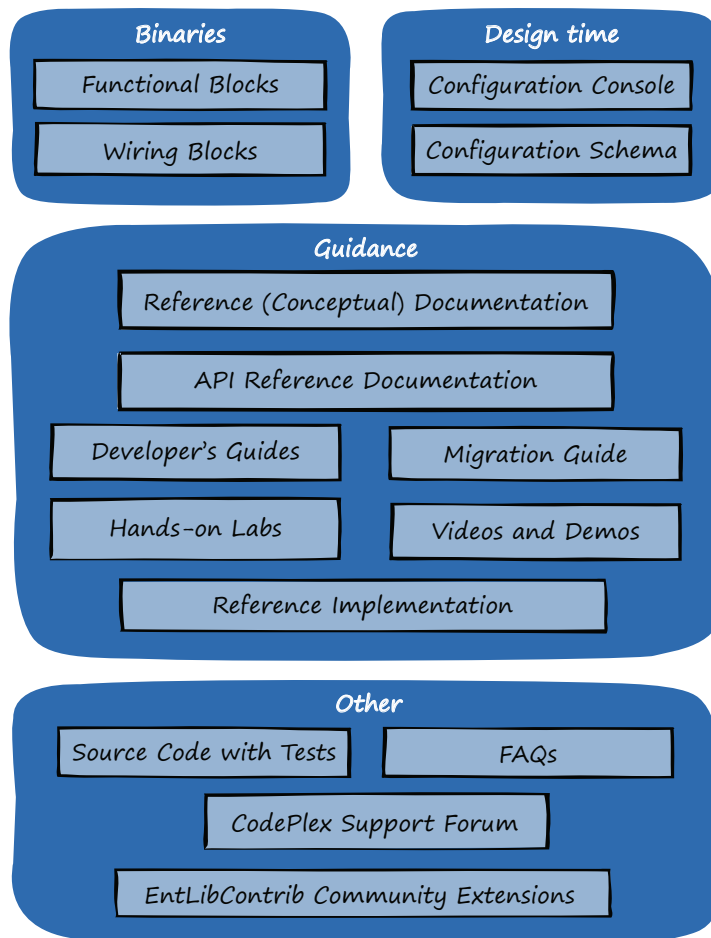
Binaries

Functional Blocks

Wiring Blocks

Design time

Configuration Console

Configuration Schema

Guidance

Reference (Conceptual) Documentation

API Reference Documentation

Developer's Guides

Migration Guide

Hands-on Labs

Videos and Demos

Reference Implementation

Other

Source Code with Tests

FAQs

CodePlex Support Forum

EntLibContrib Community Extensions